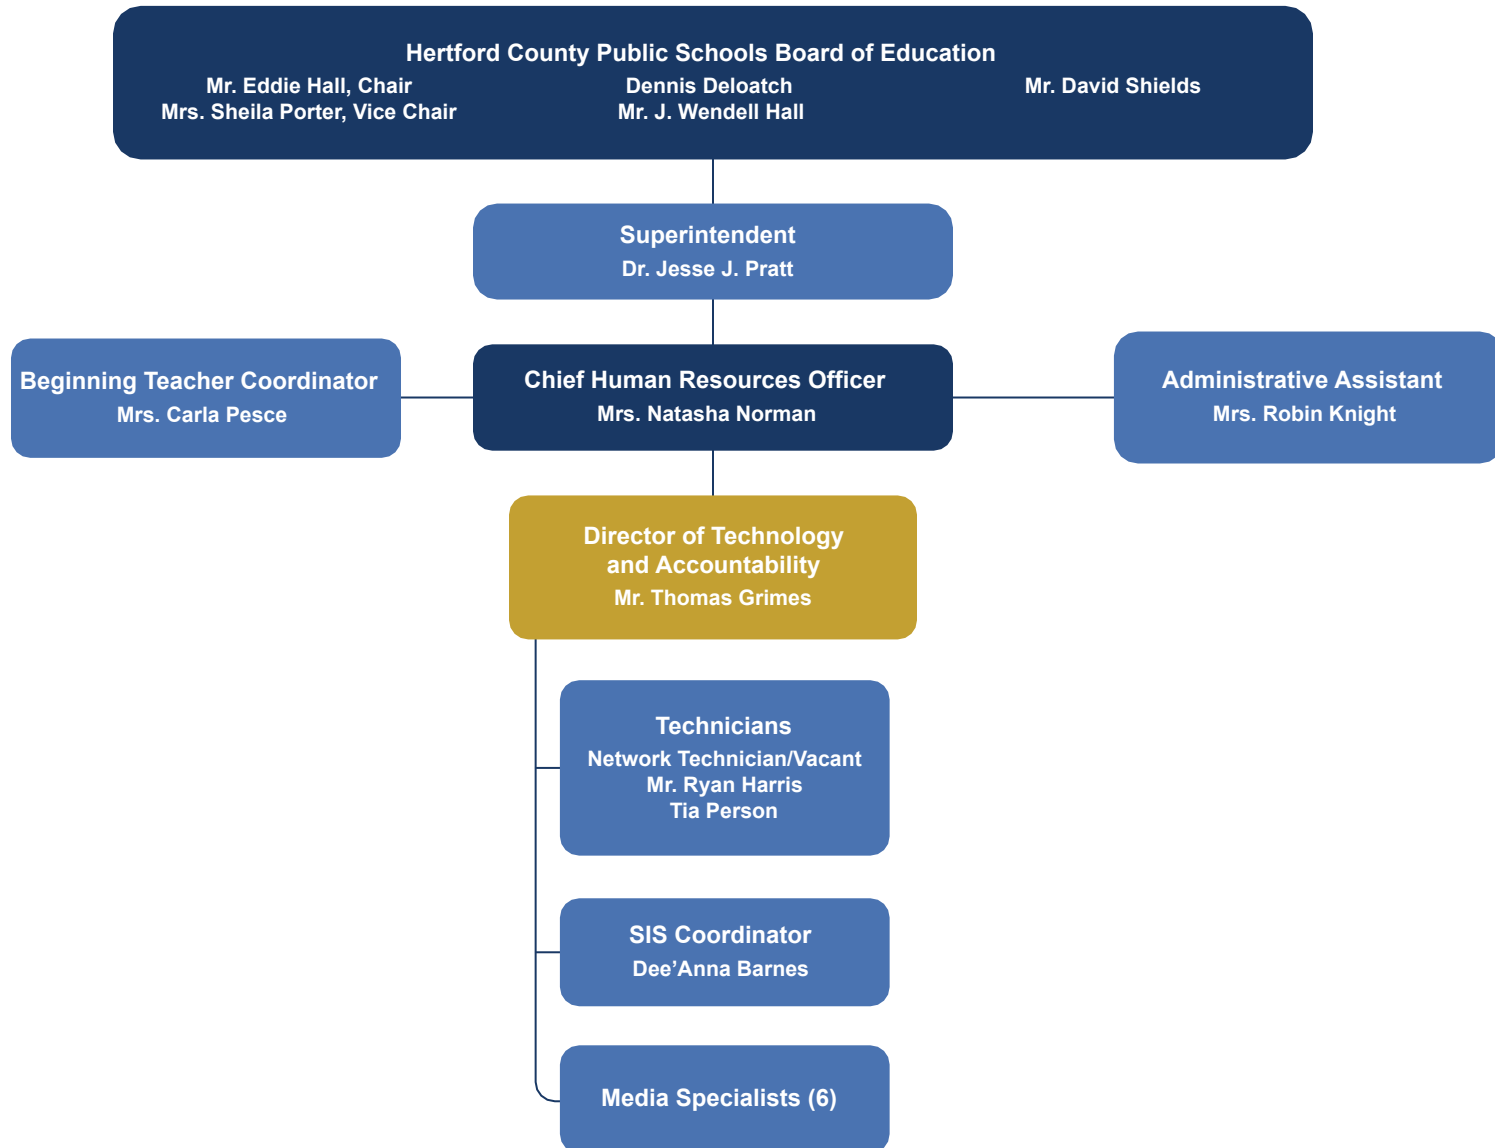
Hertford County Public Schools Board of Education

Mr. Eddie Hall, Chair
Mrs. Sheila Porter, Vice Chair

Dennis Deloatch
Mr. J. Wendell Hall

Mr. David Shields

Superintendent
Dr. Jesse J. Pratt

Beginning Teacher Coordinator
Mrs. Carla Pesce

Chief Human Resources Officer
Mrs. Natasha Norman

Administrative Assistant
Mrs. Robin Knight

Director of Technology and Accountability
Mr. Thomas Grimes

Technicians
Network Technician/Vacant
Mr. Ryan Harris
Tia Person

SIS Coordinator
Dee'Anna Barnes

Media Specialists (6)